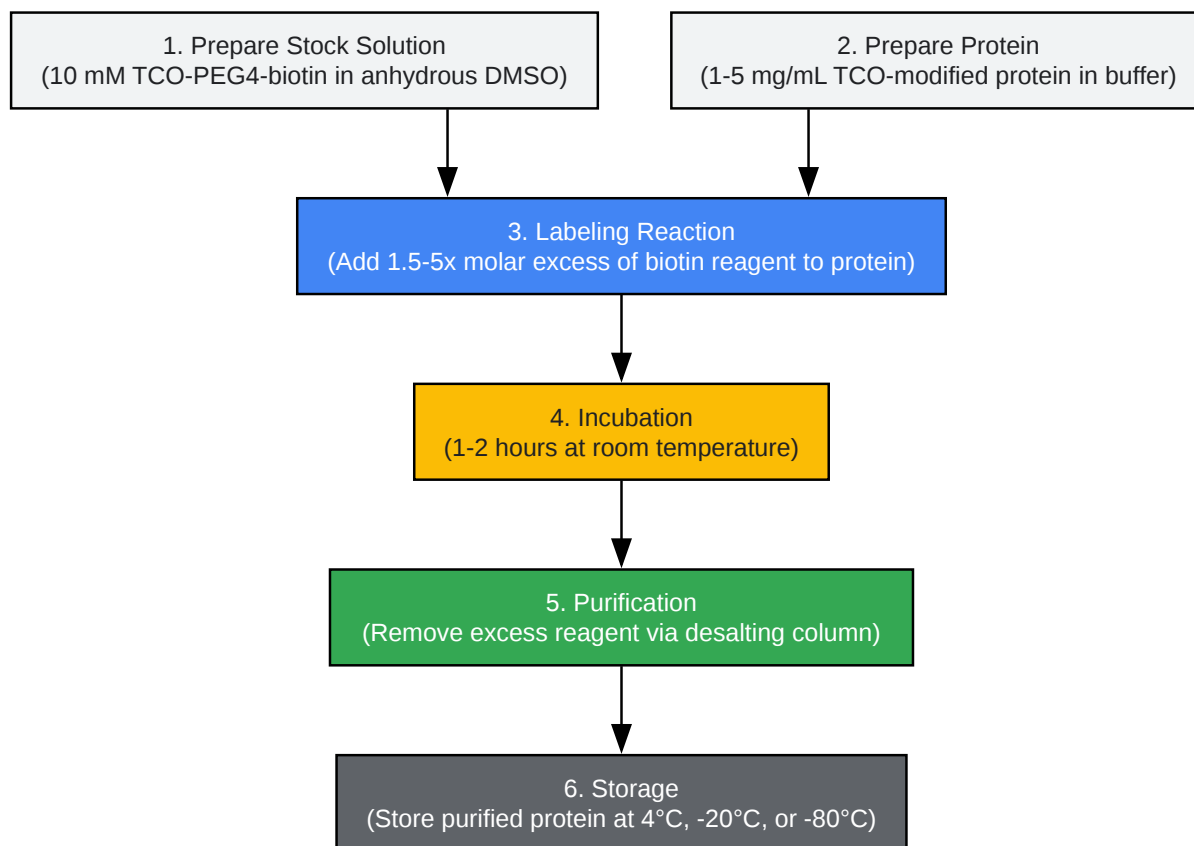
1. Prepare Stock Solution
(10 mM TCO-PEG4-biotin in anhydrous DMSO)

2. Prepare Protein
(1-5 mg/mL TCO-modified protein in buffer)

3. Labeling Reaction
(Add 1.5-5x molar excess of biotin reagent to protein)

4. Incubation
(1-2 hours at room temperature)

5. Purification
(Remove excess reagent via desalting column)

6. Storage
(Store purified protein at 4°C, -20°C, or -80°C)